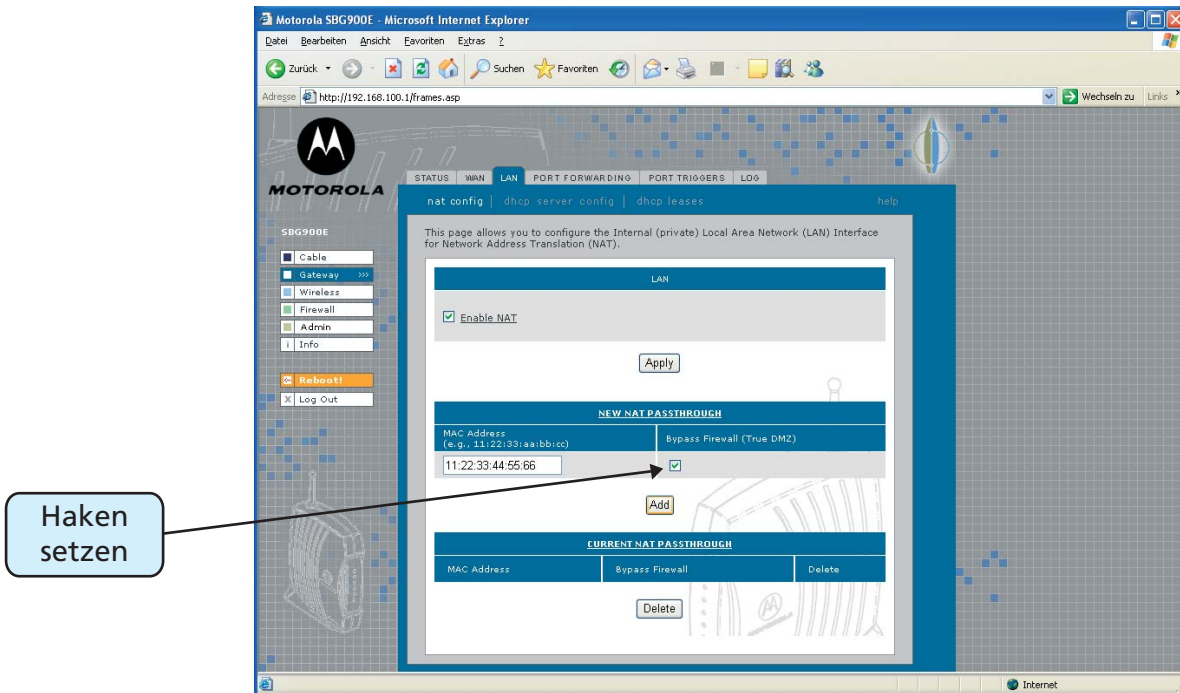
Motorola SBG900E - Microsoft Internet Explorer

Datei Bearbeiten Ansicht Favoriten Extras ?

Zurück Suchen Favoriten

Adresse http://192.168.100.1/frames.asp

Wechseln zu Links

MOTOROLA

STATUS WAN LAN PORT FORWARDING PORT TRIGGERS LOG

nat config | dhcp server config | dhcp leases help

SBG900E

Cable
Gateway
Wireless
Firewall
Admin
Info

Reboot!
Log Out

This page allows you to configure the Internal (private) Local Area Network (LAN) Interface for Network Address Translation (NAT).

LAN

Enable NAT

Apply

NEW NAT PASSTHROUGH

| MAC Address (e.g., 11:22:33:aa:bb:cc) | Bypass Firewall (True DMZ) |
|---|---|
| 11:22:33:44:55:66 | |

Add

CURRENT NAT PASSTHROUGH

| MAC Address | Bypass Firewall | Delete |
|---|---|---|

Delete

Haken setzen

Internet